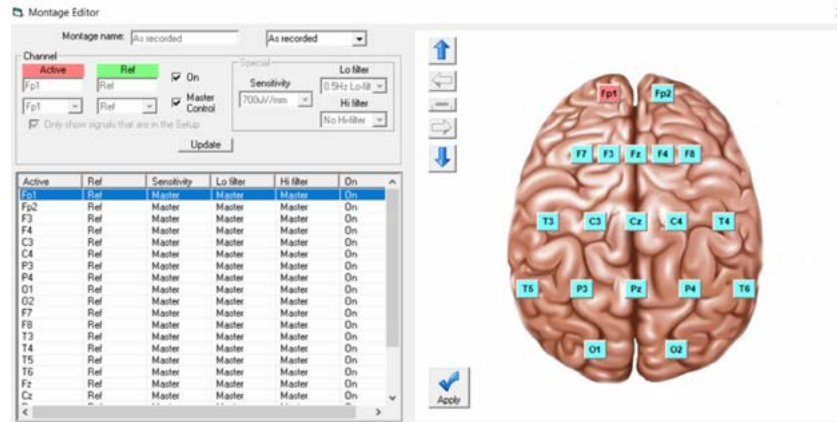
Montage Editor

Montage name: As recorded

As recorded

Channel

Active

Ref

Fp1

Ref

Fp1

Ref

On

Master Control

Special

Sensitivity

700uV/mm

Lo filter

0.5Hz Lo-filt

Hi filter

No Hi-filter

Only show signals that are in the Setup

Update

| Active | Ref | Sensitivity | Lo filter | Hi filter | On |
|---|---|---|---|---|---|
| Fp1 | Ref | Master | Master | Master | On |
| Fp2 | Ref | Master | Master | Master | On |
| F3 | Ref | Master | Master | Master | On |
| F4 | Ref | Master | Master | Master | On |
| C3 | Ref | Master | Master | Master | On |
| C4 | Ref | Master | Master | Master | On |
| P3 | Ref | Master | Master | Master | On |
| P4 | Ref | Master | Master | Master | On |
| O1 | Ref | Master | Master | Master | On |
| O2 | Ref | Master | Master | Master | On |
| F7 | Ref | Master | Master | Master | On |
| F8 | Ref | Master | Master | Master | On |
| T3 | Ref | Master | Master | Master | On |
| T4 | Ref | Master | Master | Master | On |
| T5 | Ref | Master | Master | Master | On |
| T6 | Ref | Master | Master | Master | On |
| Fz | Ref | Master | Master | Master | On |
| Cz | Ref | Master | Master | Master | On |

Fp1 Fp2

F7 F3 Fz F4 F8

T3 C3 Cz C4 T4

T5 P3 Pz P4 T6

O1 O2

Apply